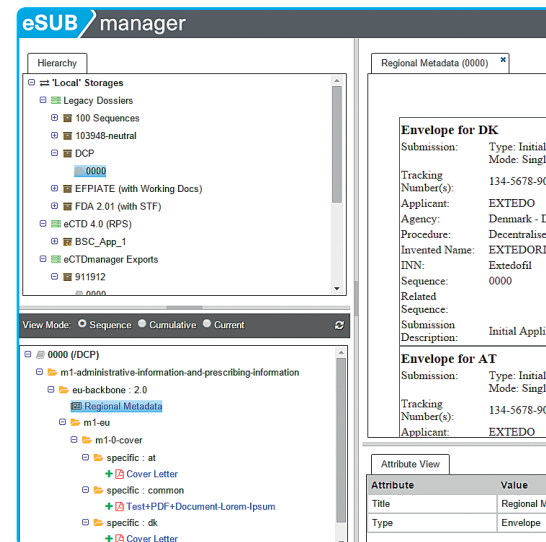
eSUB manager

Hierarchy

'Local' Storages
Legacy Dossiers
100 Sequences
103948-neutral
DCP
0000
EFPIATE (with Working Docs)
FDA 2.01 (with STF)
eCTD 4.0 (RPS)
BSC_App_1
eCTDmanager Exports
911912
0000

View Mode: Sequence Cumulative Current

0000 (/DCP)
m1-administrative-information-and-prescribing-information
eu-backbone : 2.0
Regional Metadata
m1-eu
m1-0-cover
specific : at
Cover Letter
specific : common
Test+PDF+Document-Lorem-Ipsum
specific : dk
Cover Letter

Regional Metadata (0000)

Envelope for DK

| Submission: | Type: Initial Mode: Singl |
|---|---|
| Tracking Number(s): | 134-5678-90 |
| Applicant: | EXTEDO |
| Agency: | Denmark - D |
| Procedure: | Decentralise |
| Invented Name: | EXTEDORI |
| INN: | Extedofil |
| Sequence: | 0000 |
| Related Sequence: | |
| Submission Description: | Initial Appli |

Envelope for AT

| Submission: | Type: Initial Mode: Singl |
|---|---|
| Tracking Number(s): | 134-5678-90 |
| Applicant: | EXTEDO |

Attribute View

| Attribute | Value |
|---|---|
| Title | Regional M |
| Type | Envelope |